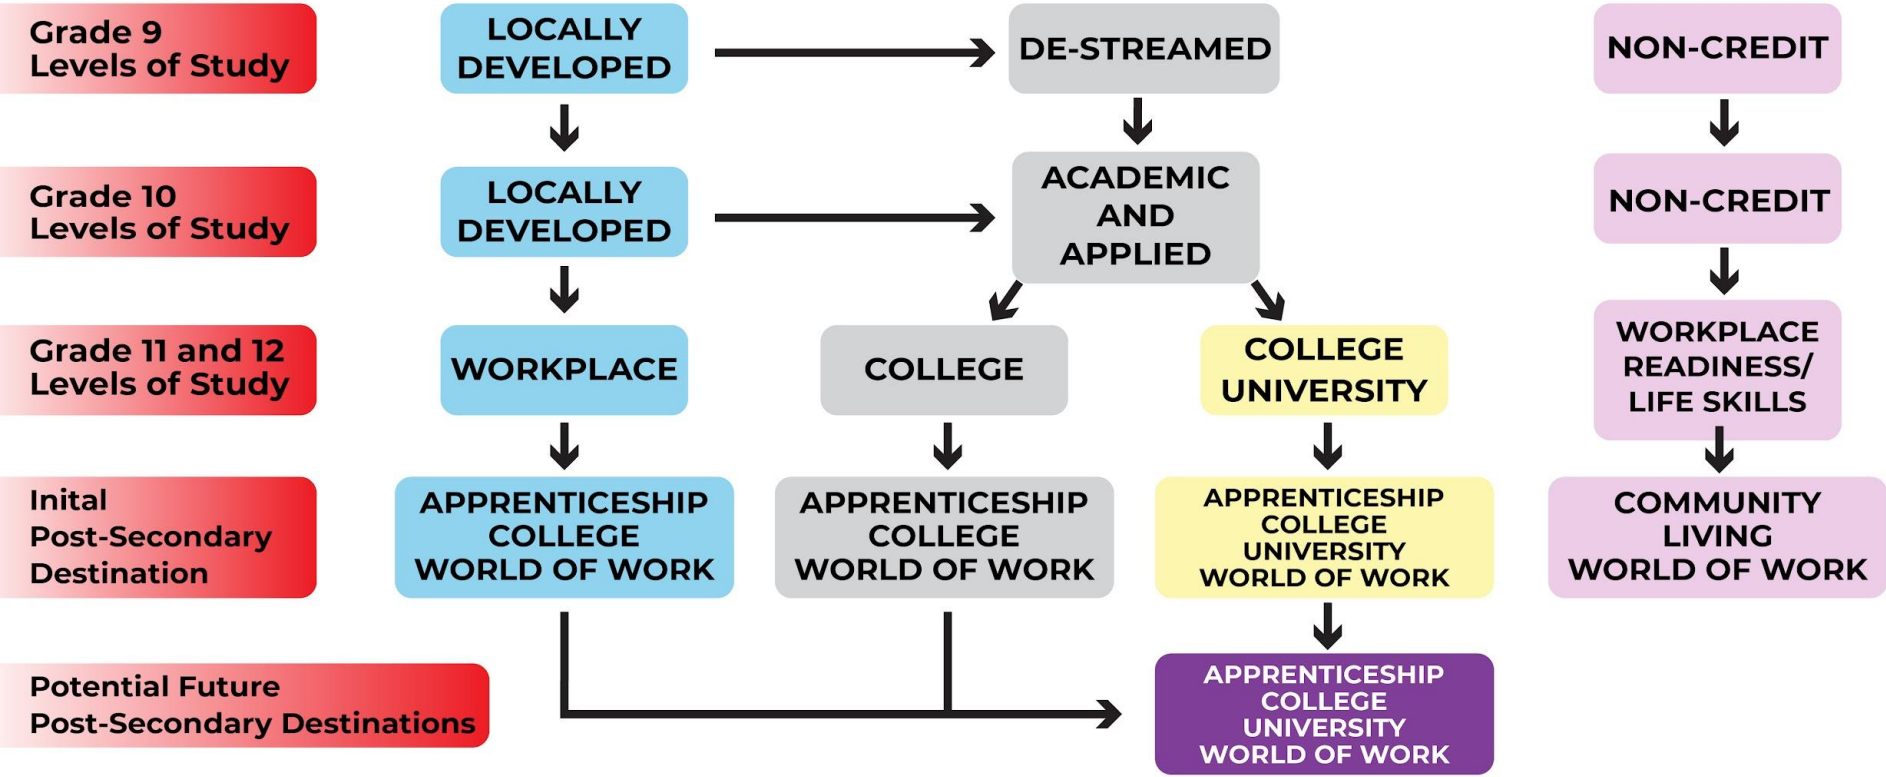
Grade 9
Levels of Study

LOCALLY
DEVELOPED

DE-STREAMED

NON-CREDIT

Grade 10
Levels of Study

LOCALLY
DEVELOPED

ACADEMIC
AND
APPLIED

NON-CREDIT

Grade 11 and 12
Levels of Study

WORKPLACE

COLLEGE

COLLEGE
UNIVERSITY

WORKPLACE
READINESS/
LIFE SKILLS

Inital
Post-Secondary
Destination

APPRENTICESHIP
COLLEGE
WORLD OF WORK

APPRENTICESHIP
COLLEGE
WORLD OF WORK

APPRENTICESHIP
COLLEGE
UNIVERSITY
WORLD OF WORK

COMMUNITY
LIVING
WORLD OF WORK

Potential Future
Post-Secondary Destinations

APPRENTICESHIP
COLLEGE
UNIVERSITY
WORLD OF WORK